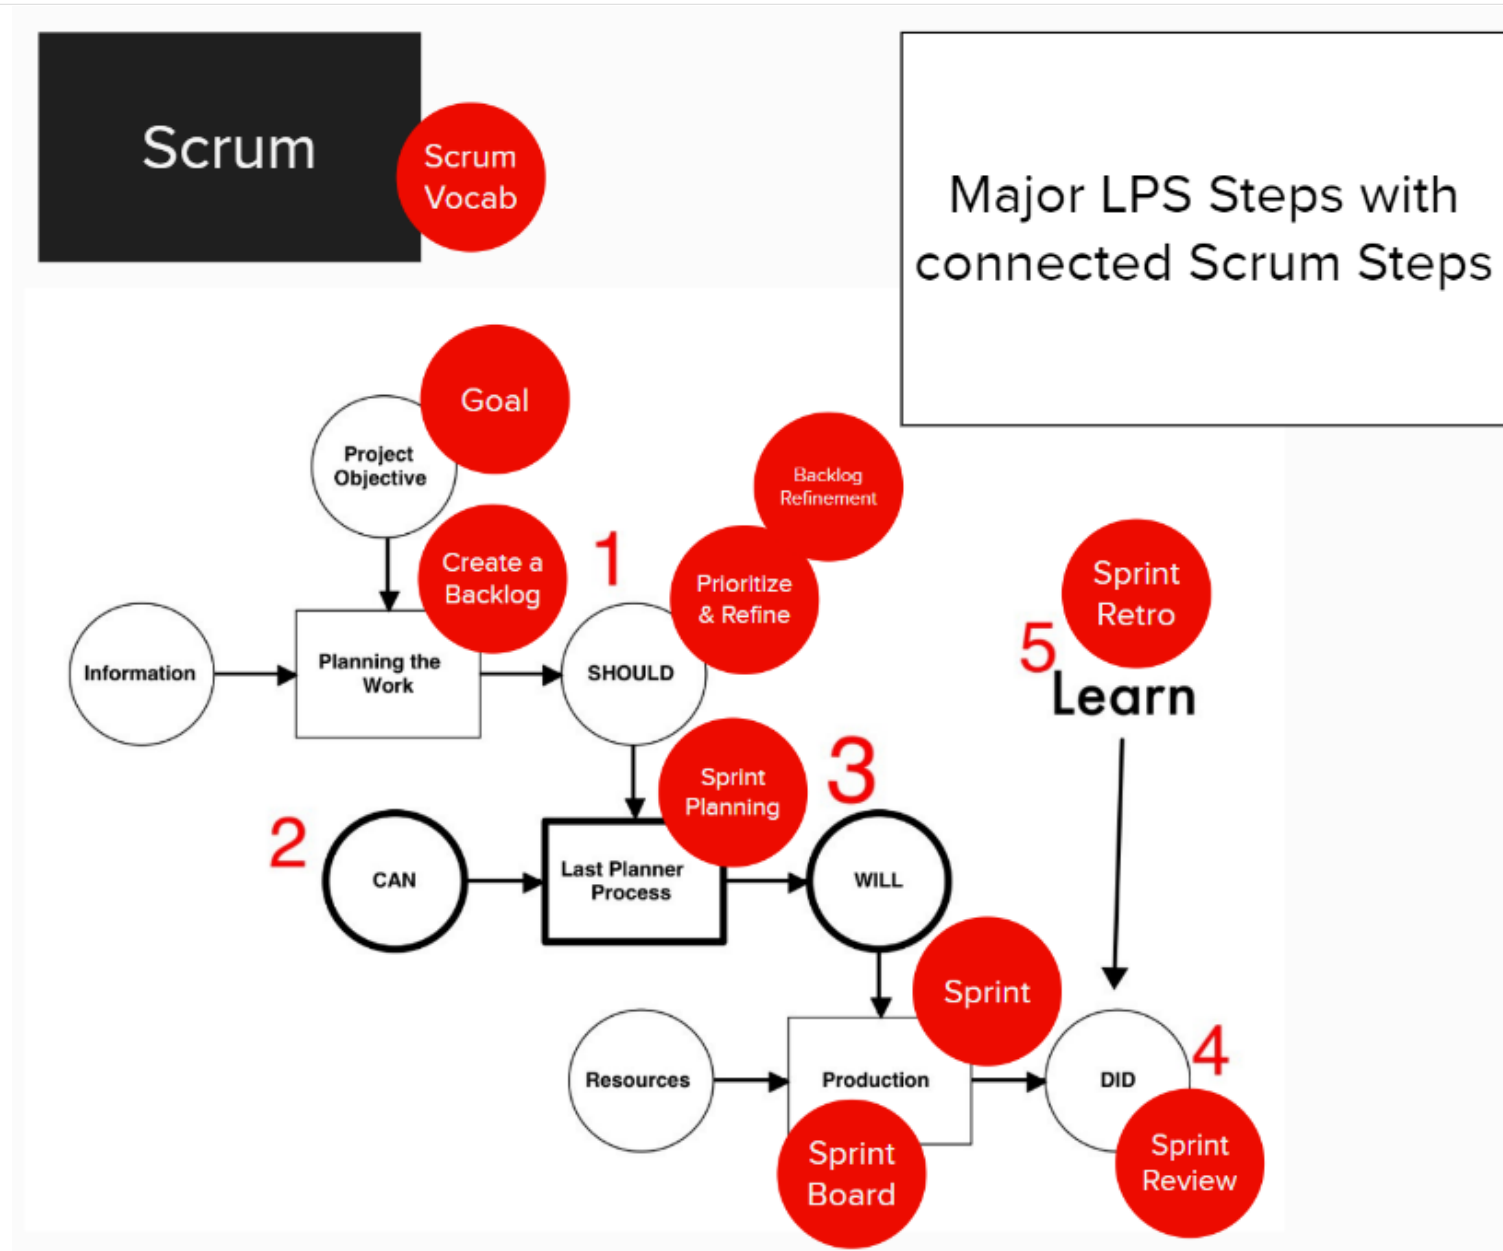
Scrum

Scrum Vocab

Major LPS Steps with connected Scrum Steps

Goal

Project Objective

Create a Backlog

1

Backlog Refinement

Prioritize & Refine

Information

Planning the Work

SHOULD

Sprint Retro

5

Learn

Sprint Planning

3

2

CAN

Last Planner Process

WILL

Sprint

Resources

Production

DID

4

Sprint Board

Sprint Review